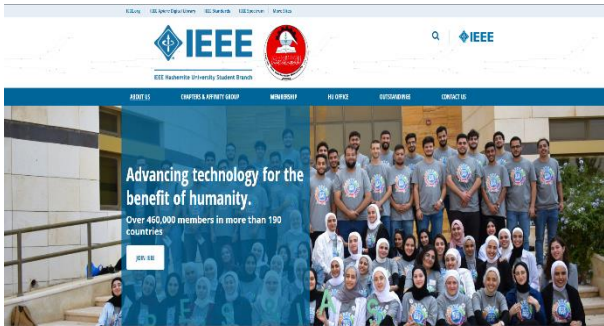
IEEE.org IEEE Xplore Digital Library IEEE Standards IEEE Spectrum More Sites

IEEE

IEEE Hashemite University Student Branch

IEEE

ABOUT US CHAPTERS & AFFINITY GROUP MEMBERSHIP HU OFFICE OUTSTANDING CONTACT US

Advancing technology for the benefit of humanity.

Over 460,000 members in more than 190 countries

JOIN IEEE